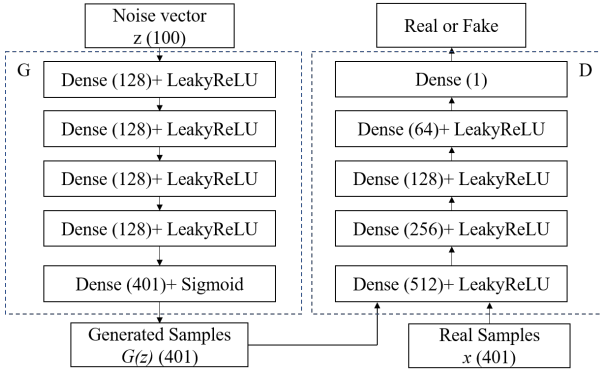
Noise vector
z (100)

G

Dense (128)+ LeakyReLU

Dense (128)+ LeakyReLU

Dense (128)+ LeakyReLU

Dense (128)+ LeakyReLU

Dense (401)+ Sigmoid

Generated Samples
$G(z)$ (401)

Real or Fake

D

Dense (1)

Dense (64)+ LeakyReLU

Dense (128)+ LeakyReLU

Dense (256)+ LeakyReLU

Dense (512)+ LeakyReLU

Real Samples
$x$ (401)